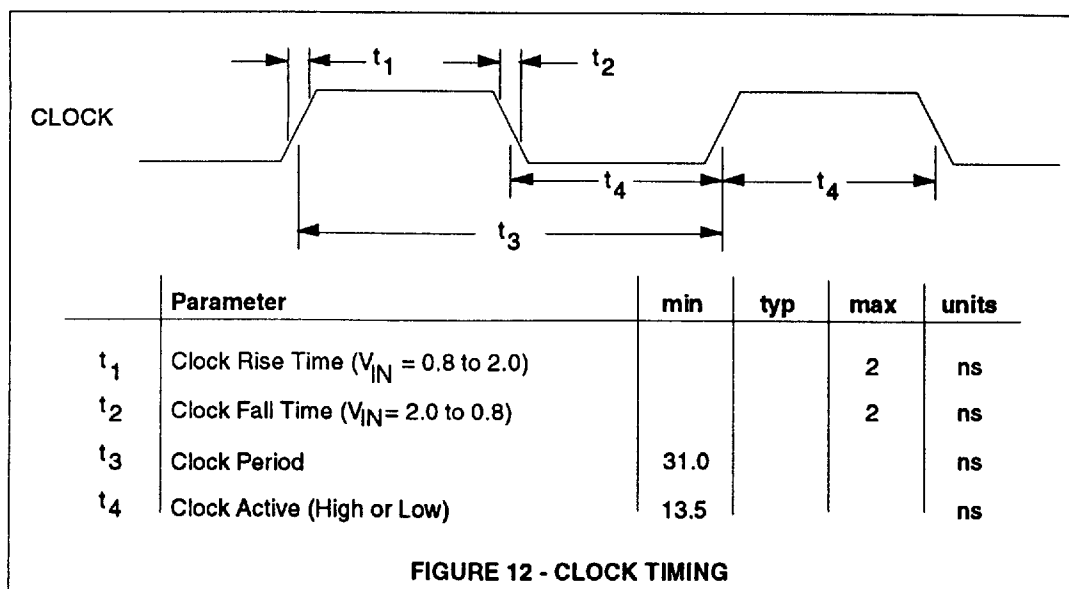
CLOCK

$t_1$

$t_2$

$t_4$

$t_4$

$t_3$

| | Parameter | min | typ | max | units |
|---|---|---|---|---|---|
| $t_1$ | Clock Rise Time ($V_{IN}$ = 0.8 to 2.0) | | | 2 | ns |
| $t_2$ | Clock Fall Time ($V_{IN}$= 2.0 to 0.8) | | | 2 | ns |
| $t_3$ | Clock Period | 31.0 | | | ns |
| $t_4$ | Clock Active (High or Low) | 13.5 | | | ns |

FIGURE 12 - CLOCK TIMING